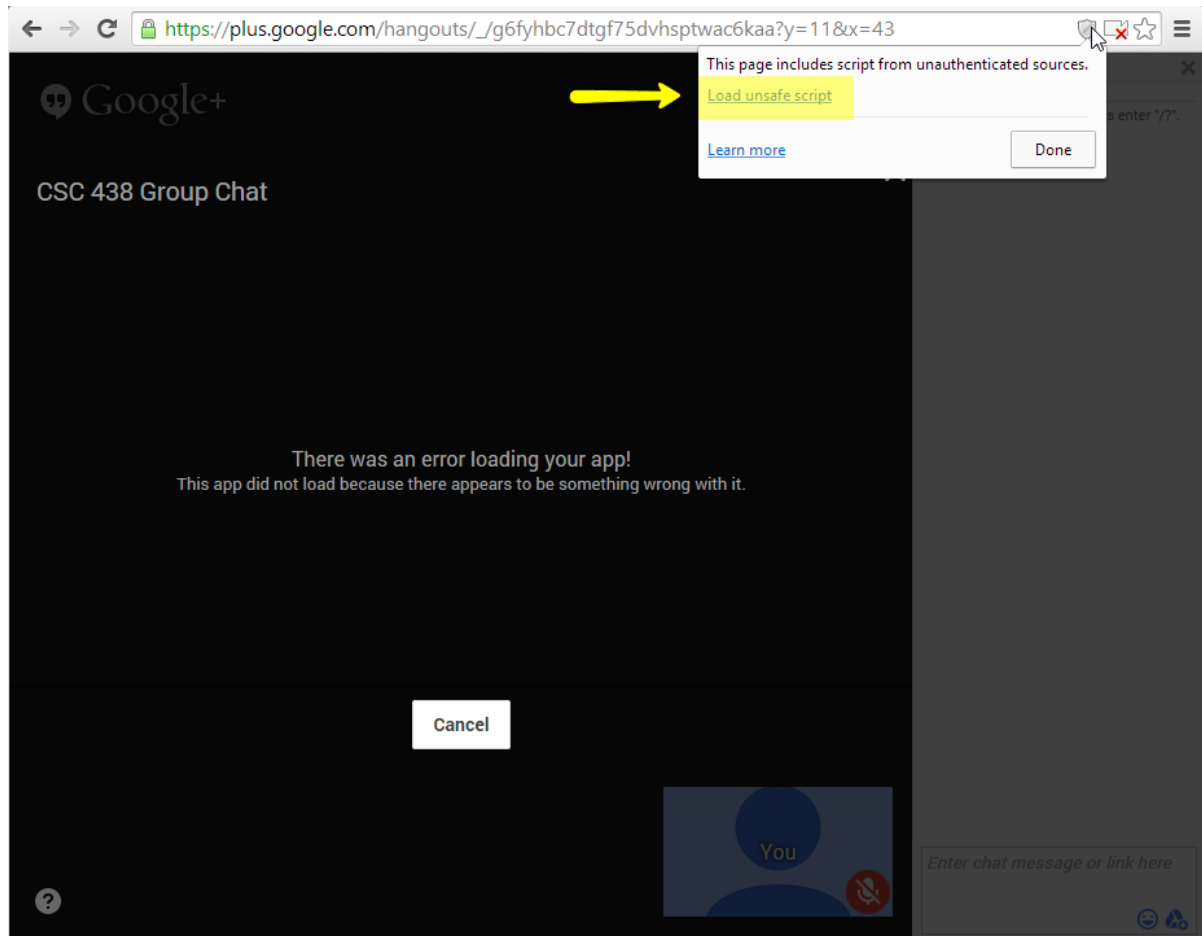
https://plus.google.com/hangouts/_/g6fyhbc7dtgf75dvhsptwac6kaa?y=11&x=43

This page includes script from unauthenticated sources.

Load unsafe script

Learn more

Done

Google+

s enter "/?".

CSC 438 Group Chat

There was an error loading your app!
This app did not load because there appears to be something wrong with it.

Cancel

You

Enter chat message or link here

?